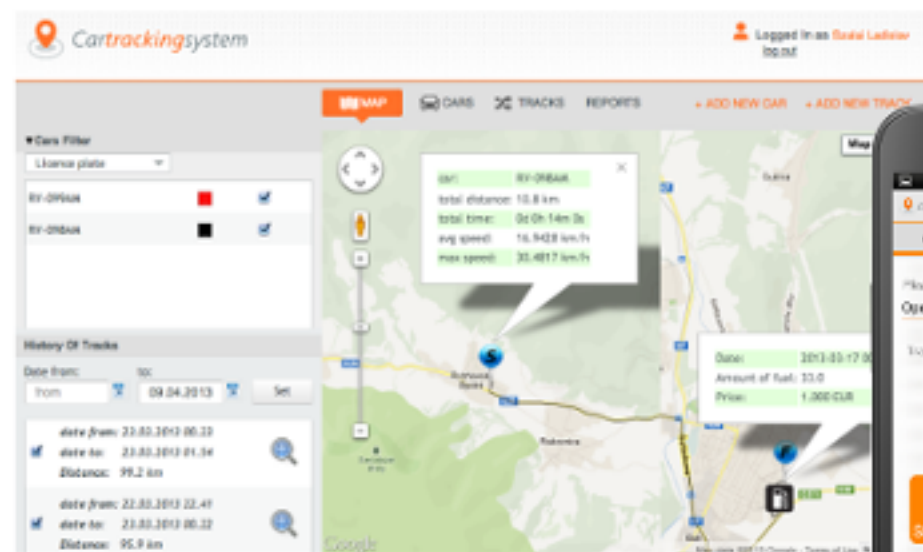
Cartrackingsystem

Logged in as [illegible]
log out

MAP CARS TRACKS REPORTS + ADD NEW CAR + ADD NEW TRACK

▾Cars Filter
Licence plate

RY-098AM
RY-098AM

History Of Tracks
Date from: to:
from 09.04.2013 Set

date from: 23.03.2013 00.33
date to: 23.03.2013 01.34
Distance: 99.2 km

date from: 22.03.2013 22.41
date to: 23.03.2013 00.32
Distance: 95.9 km

| car: | RY-098AM |
|---|---|
| total distance: | 10.8 km |
| total time: | 0d 0h 14m 0s |
| avg speed: | 16.9428 km/h |
| max speed: | 30.4817 km/h |

| Date: | 2013-03-17 00 |
|---|---|
| Amount of fuel: | 33.0 |
| Price: | 1.000 EUR |

Map

Google